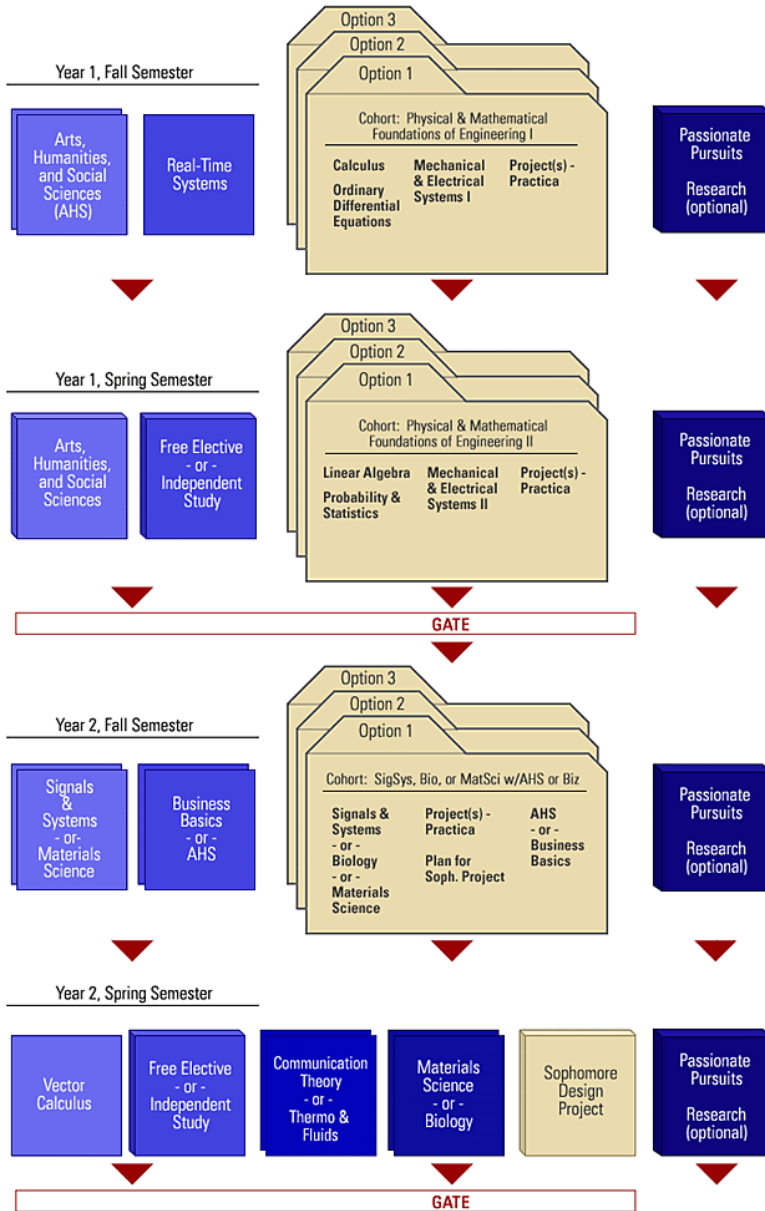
Year 1, Fall Semester

Arts, Humanities, and Social Sciences (AHS)

Real-Time Systems

Option 3
Option 2
Option 1

Cohort: Physical & Mathematical Foundations of Engineering I

Calculus
Ordinary Differential Equations

Mechanical & Electrical Systems I

Project(s) - Practica

Passionate Pursuits

Research (optional)

Year 1, Spring Semester

Arts, Humanities, and Social Sciences

Free Elective - or - Independent Study

Option 3
Option 2
Option 1

Cohort: Physical & Mathematical Foundations of Engineering II

Linear Algebra
Probability & Statistics

Mechanical & Electrical Systems II

Project(s) - Practica

Passionate Pursuits

Research (optional)

GATE

Year 2, Fall Semester

Signals & Systems - or - Materials Science

Business Basics - or - AHS

Option 3
Option 2
Option 1

Cohort: SigSys, Bio, or MatSci w/AHS or Biz

Signals & Systems - or - Biology - or - Materials Science

Project(s) - Practica

Plan for Soph. Project

AHS - or - Business Basics

Passionate Pursuits

Research (optional)

Year 2, Spring Semester

Vector Calculus

Free Elective - or - Independent Study

Communication Theory - or - Thermo & Fluids

Materials Science - or - Biology

Sophomore Design Project

Passionate Pursuits

Research (optional)

GATE